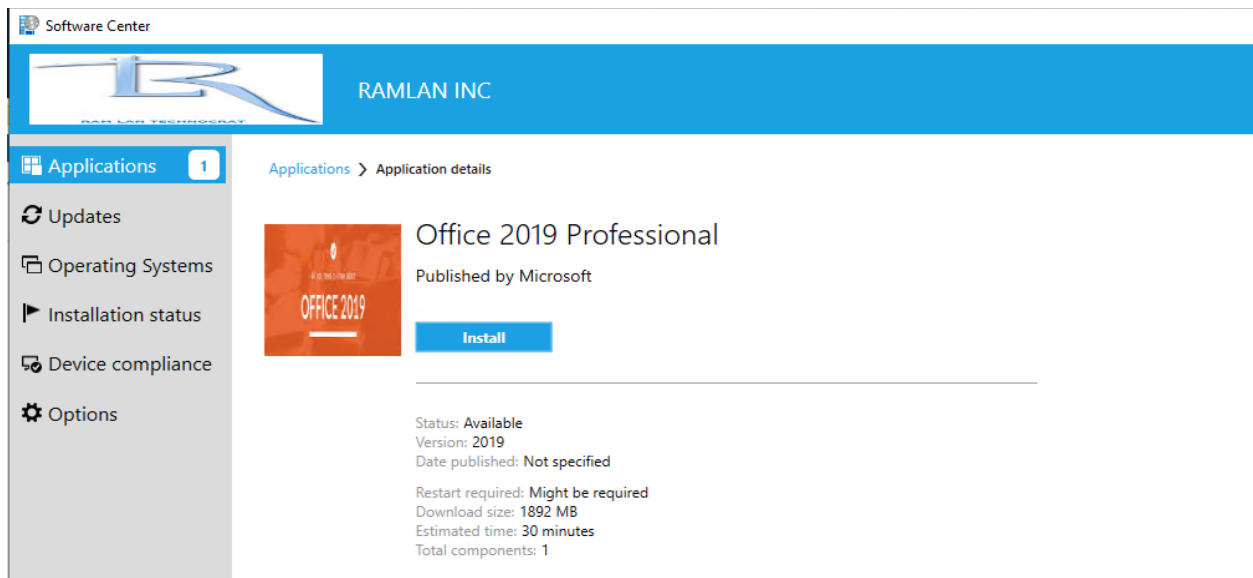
Software Center

RAMLAN INC

Applications 1

Updates

Operating Systems

Installation status

Device compliance

Options

Applications > Application details

OFFICE 2019

Office 2019 Professional

Published by Microsoft

Install

Status: Available
Version: 2019
Date published: Not specified

Restart required: Might be required
Download size: 1892 MB
Estimated time: 30 minutes
Total components: 1